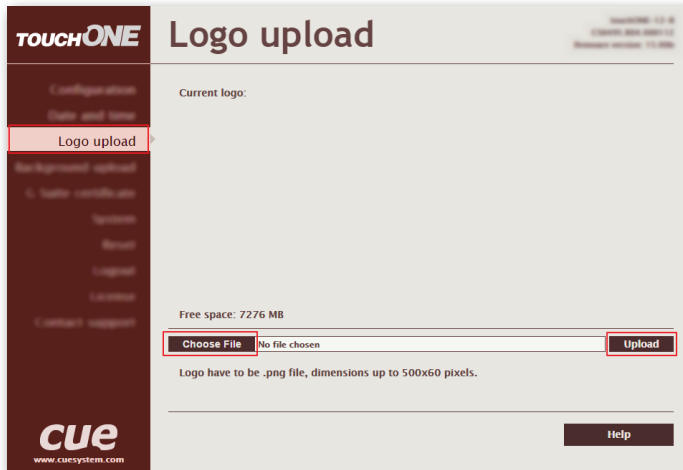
TOUCHONE

Logo upload

touchONE-12-R
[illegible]
firmware version: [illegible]

Configuration
Date and time
Logo upload
Background upload
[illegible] certificate
System
Reset
Logout
License
Contact support

Current logo:

Free space: 7276 MB

Choose File No file chosen

Upload

Logo have to be .png file, dimensions up to 500x60 pixels.

Help

cue
www.cuesystem.com